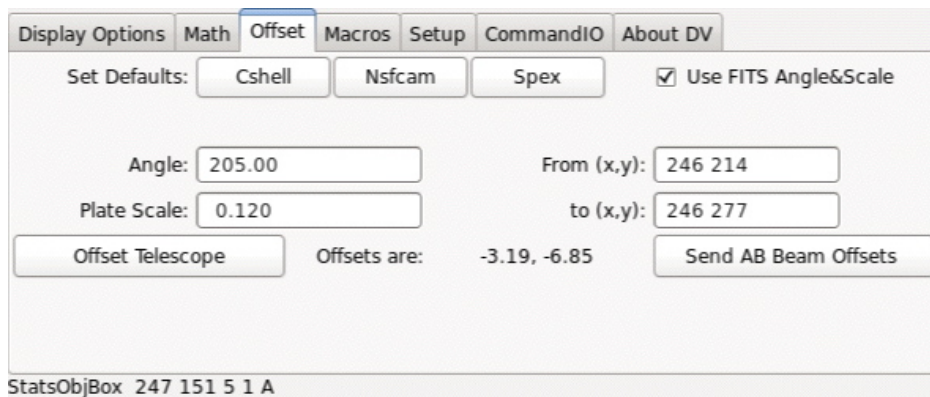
Display Options | Math | Offset | Macros | Setup | CommandIO | About DV

Set Defaults: Cshell Nsfcam Spex ☑ Use FITS Angle&Scale

Angle: 205.00 From (x,y): 246 214

Plate Scale: 0.120 to (x,y): 246 277

Offset Telescope Offsets are: -3.19, -6.85 Send AB Beam Offsets

StatsObjBox 247 151 5 1 A